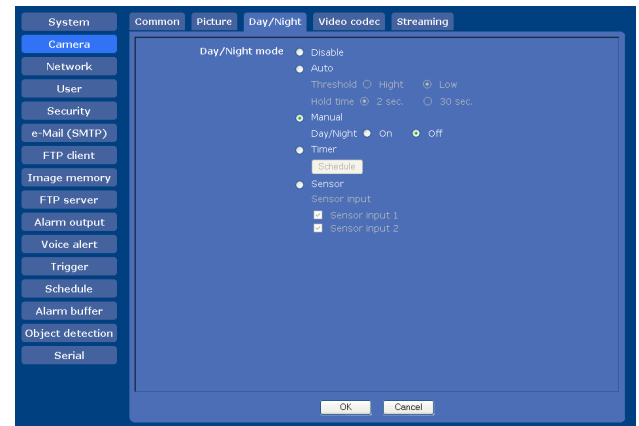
System
Camera
Network
User
Security
e-Mail (SMTP)
FTP client
Image memory
FTP server
Alarm output
Voice alert
Trigger
Schedule
Alarm buffer
Object detection
Serial

Common | Picture | Day/Night | Video codec | Streaming

Day/Night mode
Disable
Auto
Threshold Hight Low
Hold time 2 sec. 30 sec.
Manual
Day/Night On Off
Timer
Schedule
Sensor
Sensor input
Sensor input 1
Sensor input 2

OK Cancel